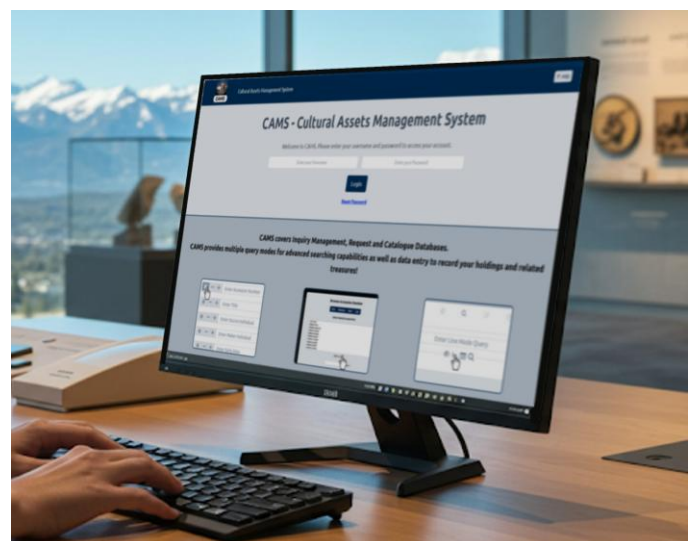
Cultural Assets Management System

CAMS - Cultural Assets Management System

Welcome to CAMS. Please enter your username and password to access your account.

Enter your Username

Enter your Password

Login

Reset Password

CAMS covers Inquiry Management, Request and Catalogue Databases.
CAMS provides multiple query modes for advanced searching capabilities as well as data entry to record your holdings and related treasures!

Enter Use Mode Query